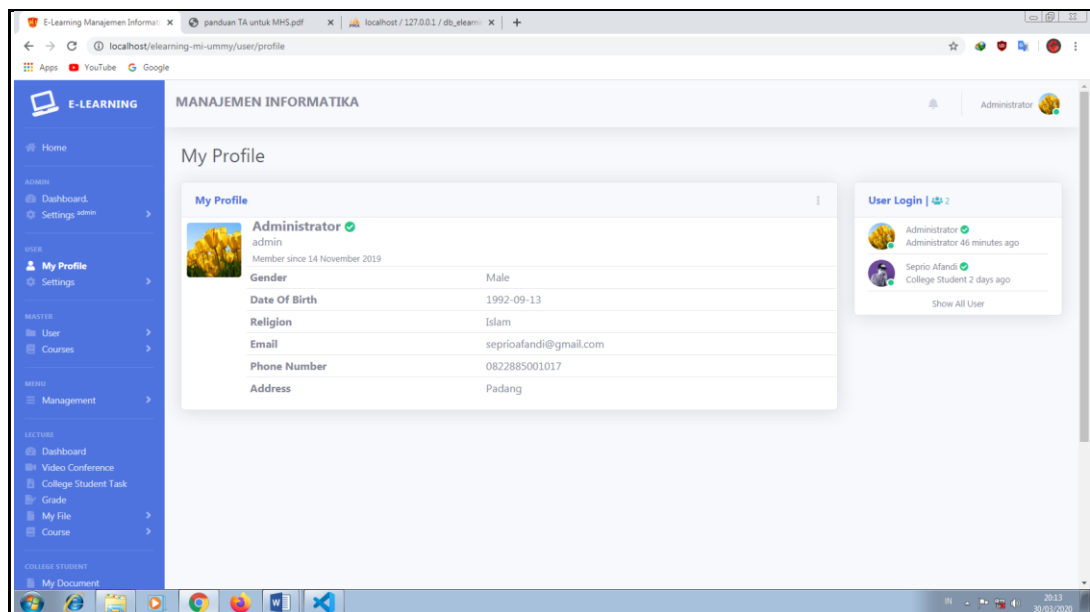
E-Learning Manajemen Informati ×
panduan TA untuk MHS.pdf ×
localhost / 127.0.0.1 / db_elearni ×
+

localhost/elearning-mi-ummy/user/profile

Apps YouTube Google

E-LEARNING

Home

ADMIN
Dashboard
Settings admin

USER
My Profile
Settings

MASTER
User
Courses

MENU
Management

LECTURE
Dashboard
Video Conference
College Student Task
Grade
My File
Course

COLLEGE STUDENT
My Document

MANAJEMEN INFORMATIKA

Administrator

My Profile

My Profile

Administrator
admin
Member since 14 November 2019

| | |
|---|---|
| Gender | Male |
| Date Of Birth | 1992-09-13 |
| Religion | Islam |
| Email | seprioafandi@gmail.com |
| Phone Number | 0822885001017 |
| Address | Padang |

User Login | 2

Administrator
Administrator 46 minutes ago

Seprio Afandi
College Student 2 days ago

Show All User

IN
20:13
30/03/2020